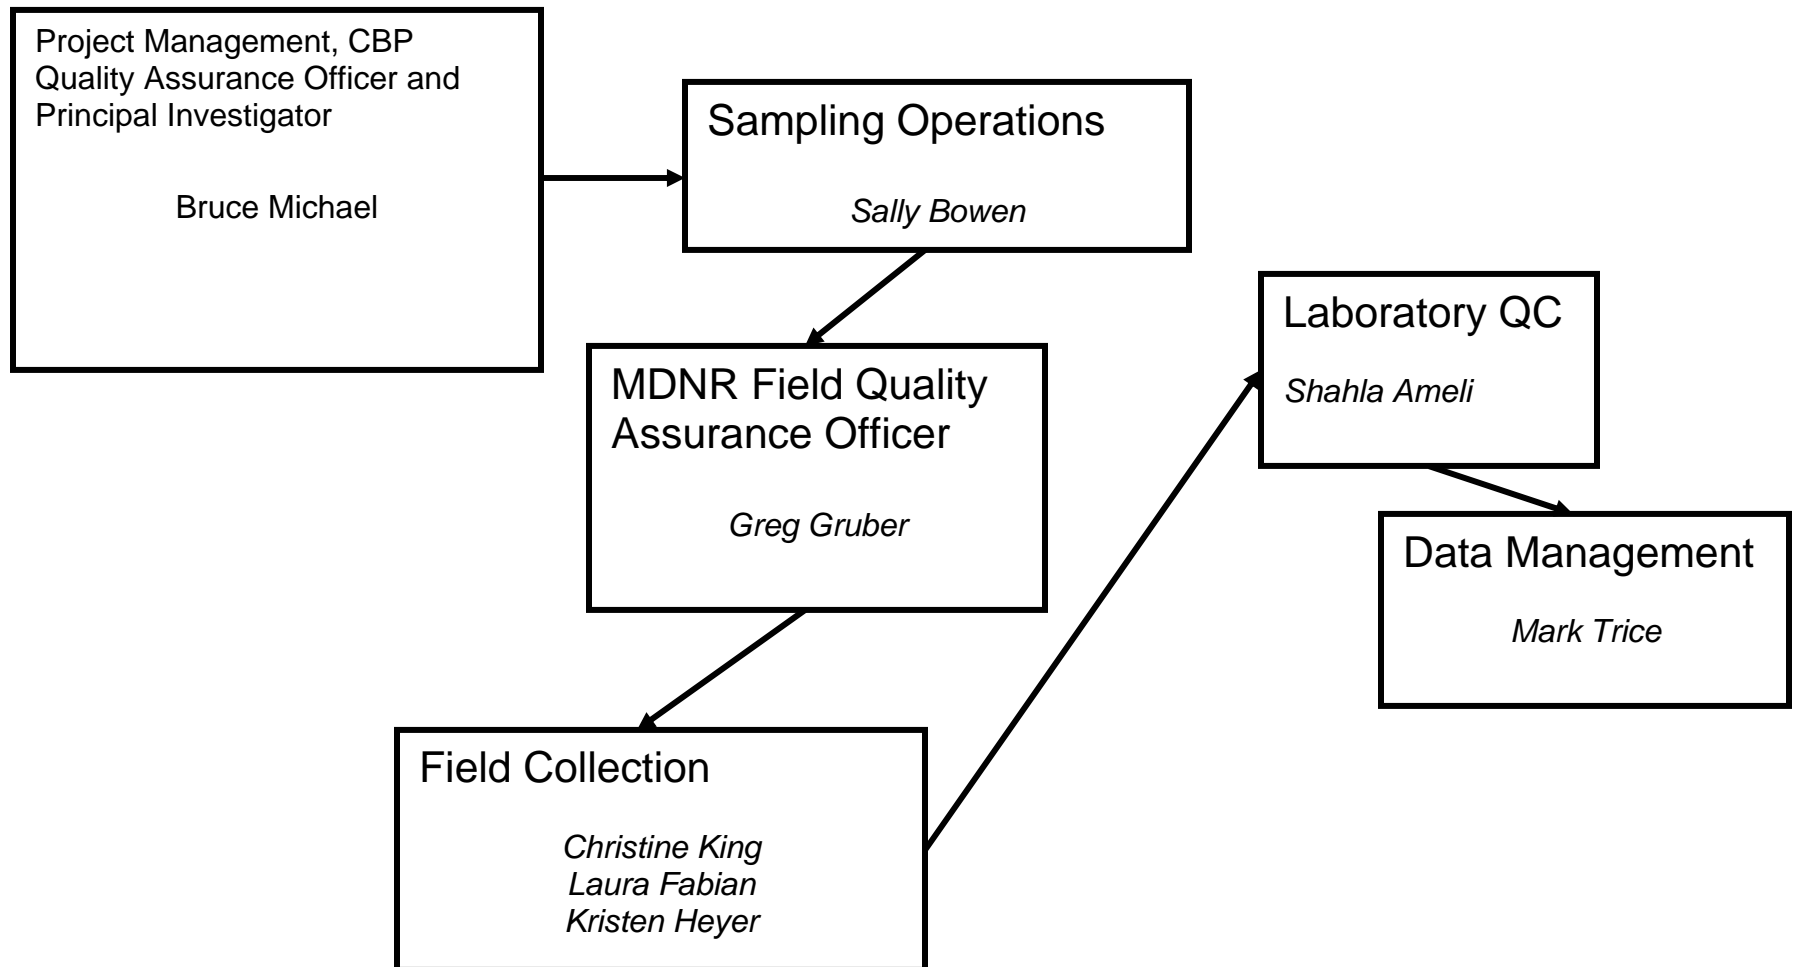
Project Management, CBP Quality Assurance Officer and Principal Investigator

Bruce Michael

Sampling Operations

Sally Bowen

MDNR Field Quality Assurance Officer

Greg Gruber

Field Collection

Christine King
Laura Fabian
Kristen Heyer

Laboratory QC

Shahla Ameli

Data Management

Mark Trice